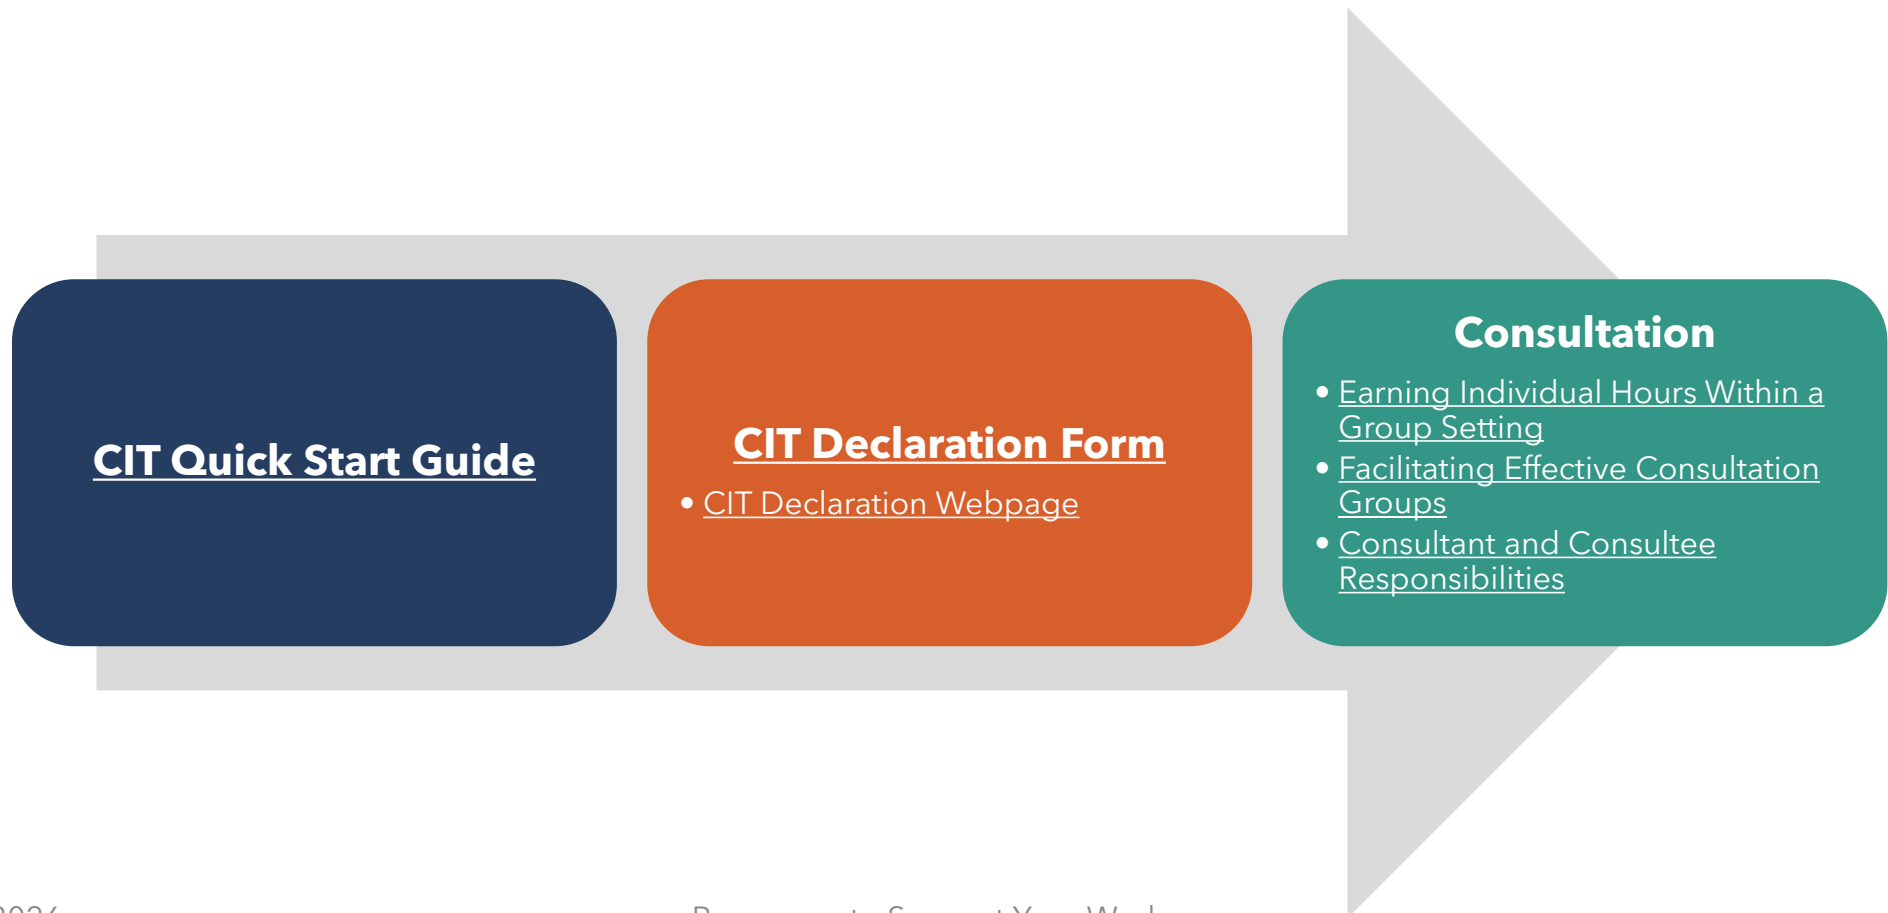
CIT Quick Start Guide

CIT Declaration Form

• CIT Declaration Webpage

Consultation

• Earning Individual Hours Within a Group Setting
• Facilitating Effective Consultation Groups
• Consultant and Consultee Responsibilities

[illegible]

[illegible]